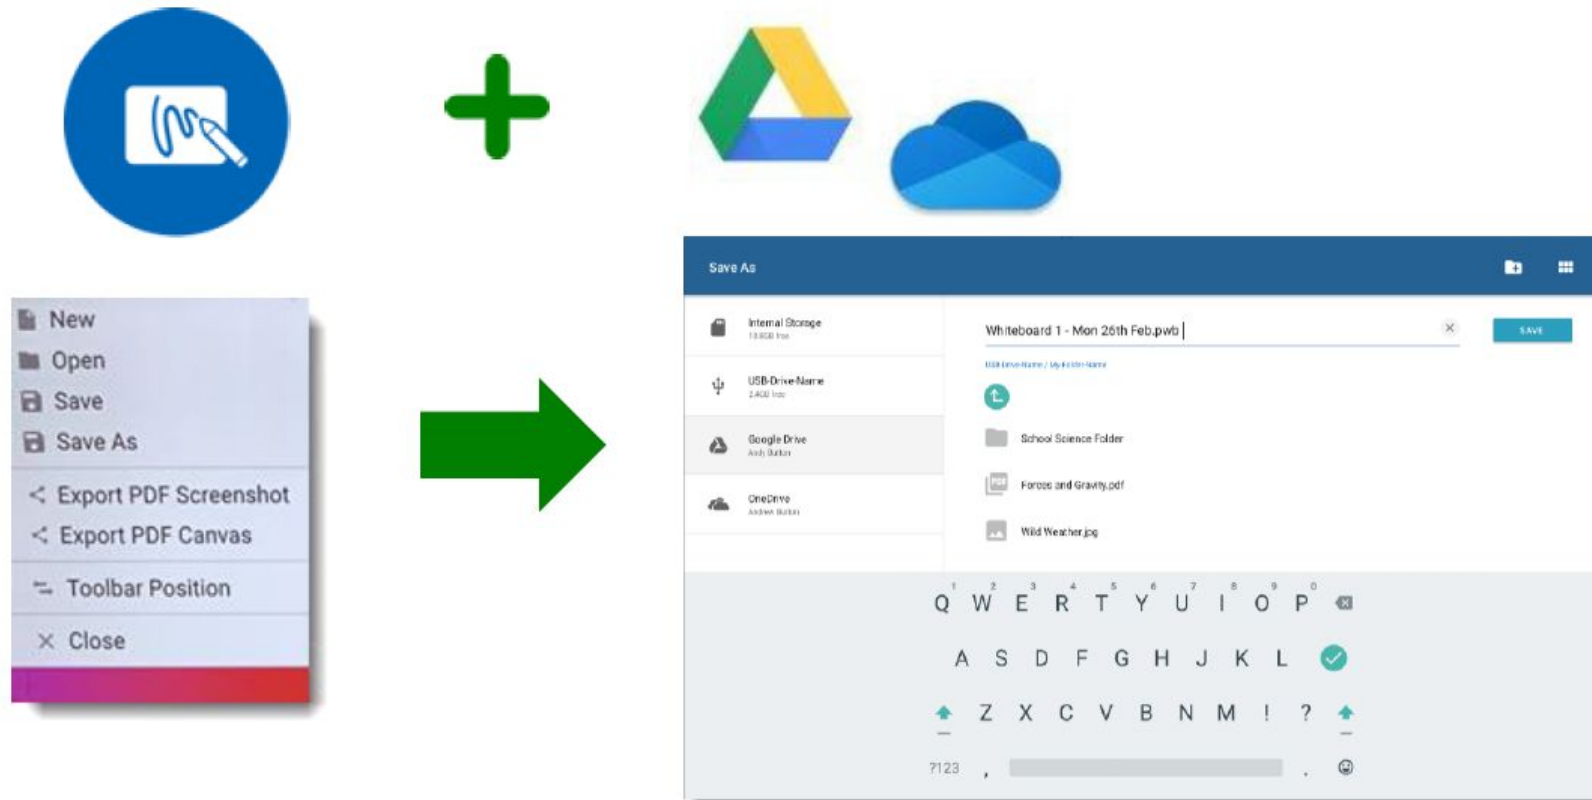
New
Open
Save
Save As
Export PDF Screenshot
Export PDF Canvas
Toolbar Position
Close

Save As

Internal Storage
13.8GB free

USB-Drive-Name
2.4GB free

Google Drive
Andy Button

OneDrive
Andrew Button

Whiteboard 1 - Mon 26th Feb.pwb

SAVE

USB-Drive-Name / My-Folder-Name

School Science Folder

Forces and Gravity.pdf

Wild Weather.jpg

Q W E R T Y U I O P
A S D F G H J K L
Z X C V B N M ! ?
?123 , .